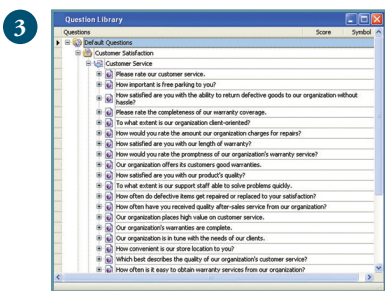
3

Question Library

| Questions | Score | Symbol |
|---|---|---|
| Default Questions | | |
| Customer Satisfaction | | |
| Customer Service | | |
| Please rate our customer service. | | |
| How important is free parking to you? | | |
| How satisfied are you with the ability to return defective goods to our organization without hassle? | | |
| Please rate the completeness of our warranty coverage. | | |
| To what extent is our organization client-oriented? | | |
| How would you rate the amount our organization charges for repairs? | | |
| How satisfied are you with our length of warranty? | | |
| How would you rate the promptness of our organization's warranty service? | | |
| Our organization offers its customers good warranties. | | |
| How satisfied are you with our product's quality? | | |
| To what extent is our support staff able to solve problems quickly. | | |
| How often do defective items get repaired or replaced to your satisfaction? | | |
| How often have you received quality after-sales service from our organization? | | |
| Our organization places high value on customer service. | | |
| Our organization's warranties are complete. | | |
| Our organization is in tune with the needs of our clients. | | |
| How convenient is our store location to you? | | |
| Which best describes the quality of our organization's customer service? | | |
| How often is it easy to obtain warranty services from our organization? | | |